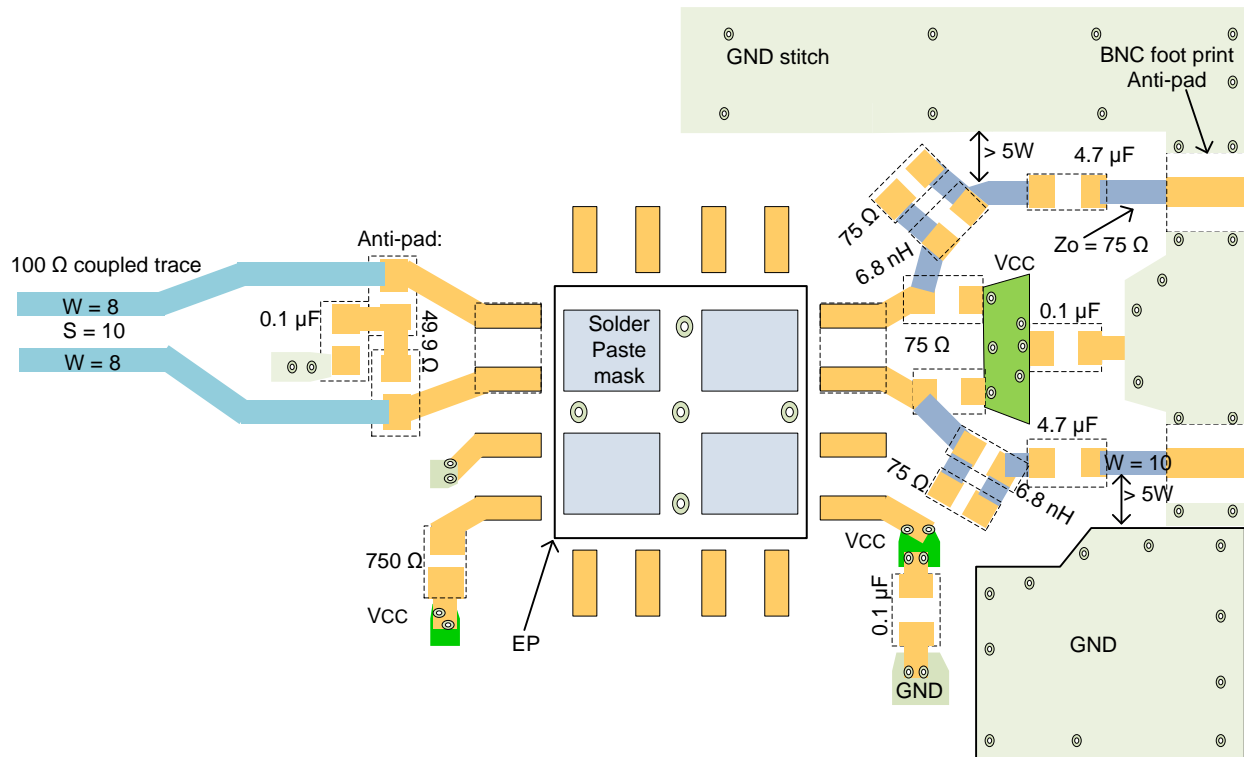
GND stitch

BNC foot print
Anti-pad

> 5W

4.7 µF

75 Ω

Zo = 75 Ω

6.8 nH

VCC

Anti-pad:

100 Ω coupled trace

W = 8

S = 10

W = 8

0.1 µF

49.9 Ω

Solder
Paste
mask

0.1 µF

75 Ω

4.7 µF

W = 10

75 Ω

6.8 nH

> 5W

750 Ω

VCC

EP

VCC

0.1 µF

GND

GND